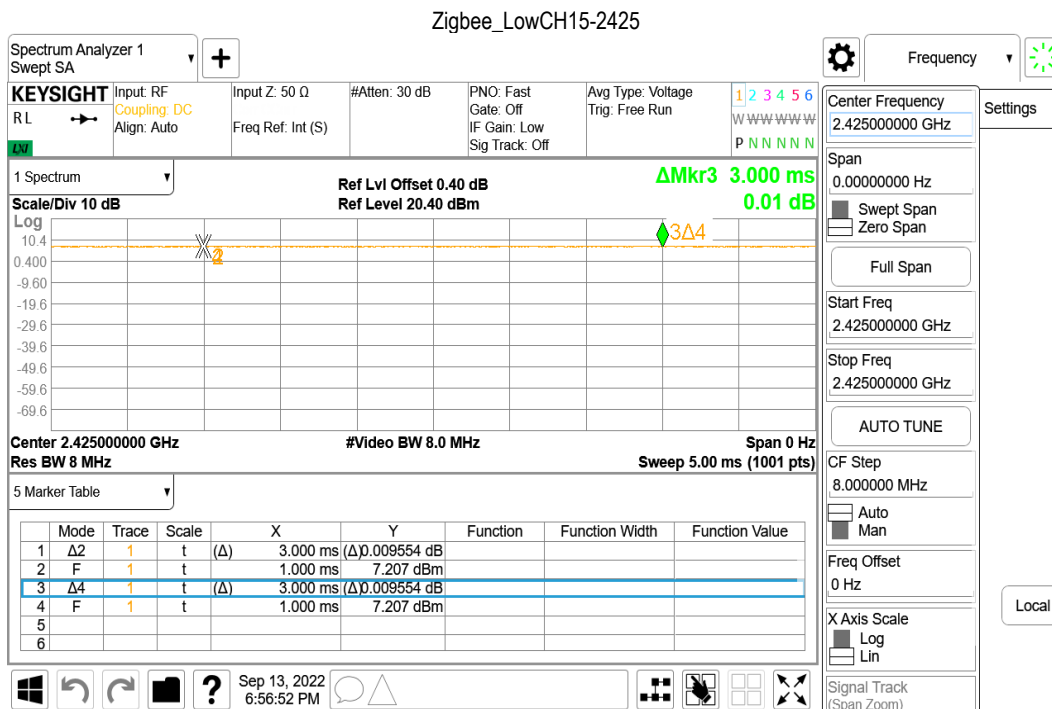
Zigbee_LowCH15-2425

Spectrum Analyzer 1
Swept SA

Frequency

KEYSIGHT
RL
LXI
Input: RF
Coupling: DC
Align: Auto
Input Z: 50 Ω
Freq Ref: Int (S)
#Atten: 30 dB
PNO: Fast
Gate: Off
IF Gain: Low
Sig Track: Off
Avg Type: Voltage
Trig: Free Run
1 2 3 4 5 6
W W W W W W
P N N N N N

1 Spectrum
Ref Lvl Offset 0.40 dB
Ref Level 20.40 dBm
ΔMkr3 3.000 ms
0.01 dB
Scale/Div 10 dB
Log
10.4
0.400
-9.60
-19.6
-29.6
-39.6
-49.6
-59.6
-69.6
2
3Δ4

Center 2.425000000 GHz
#Video BW 8.0 MHz
Span 0 Hz
Res BW 8 MHz
Sweep 5.00 ms (1001 pts)

5 Marker Table

| | Mode | Trace | Scale | X | Y | Function | Function Width | Function Value |
|---|---|---|---|---|---|---|---|---|
| 1 | Δ2 | 1 | t | (Δ) 3.000 ms | (Δ)0.009554 dB | | | |
| 2 | F | 1 | t | 1.000 ms | 7.207 dBm | | | |
| 3 | Δ4 | 1 | t | (Δ) 3.000 ms | (Δ)0.009554 dB | | | |
| 4 | F | 1 | t | 1.000 ms | 7.207 dBm | | | |
| 5 | | | | | | | | |
| 6 | | | | | | | | |

Sep 13, 2022
6:56:52 PM

Center Frequency
2.425000000 GHz
Settings
Span
0.00000000 Hz
Swept Span
Zero Span
Full Span
Start Freq
2.425000000 GHz
Stop Freq
2.425000000 GHz
AUTO TUNE
CF Step
8.000000 MHz
Auto
Man
Freq Offset
0 Hz
Local
X Axis Scale
Log
Lin
Signal Track
(Span Zoom)